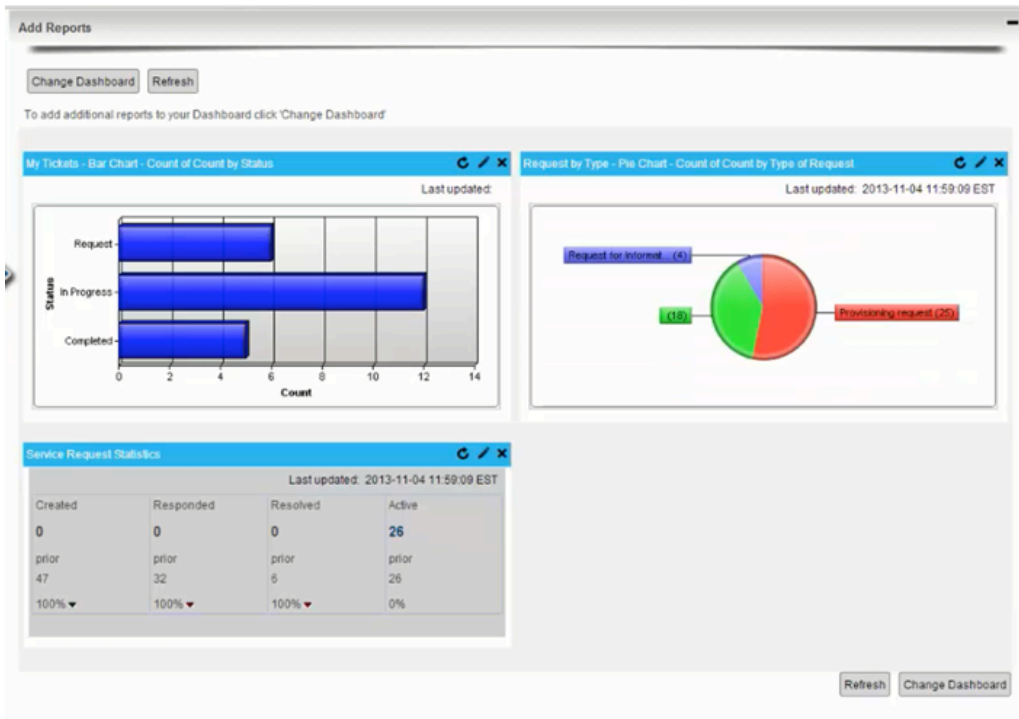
Add Reports

Change Dashboard Refresh

To add additional reports to your Dashboard click 'Change Dashboard'

My Tickets - Bar Chart - Count of Count by Status

Last updated:

Status

Request

In Progress

Completed

0 2 4 6 8 10 12 14

Count

Request by Type - Pie Chart - Count of Count by Type of Request

Last updated: 2013-11-04 11:59:09 EST

Request for Informat... (4)

(18)

Provisioning request (25)

Service Request Statistics

Last updated: 2013-11-04 11:59:09 EST

| Created | Responded | Resolved | Active |
|---|---|---|---|
| 0 | 0 | 0 | 26 |
| prior | prior | prior | prior |
| 47 | 32 | 6 | 26 |
| 100% | 100% | 100% | 0% |

Refresh Change Dashboard